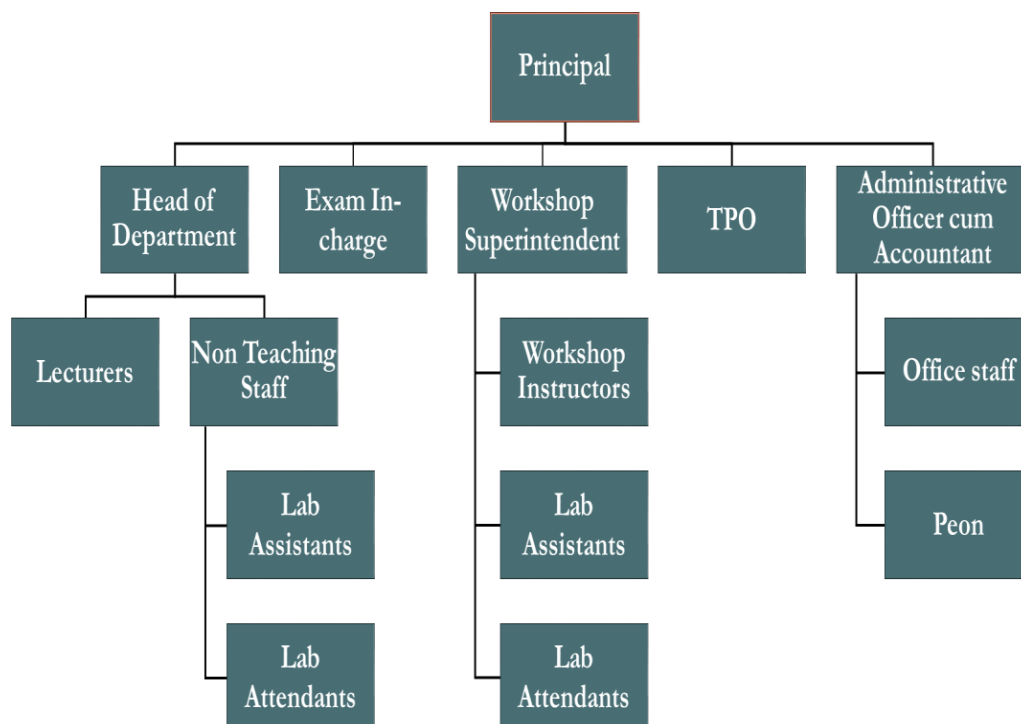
Principal

Head of Department

Exam In-charge

Workshop Superintendent

TPO

Administrative Officer cum Accountant

Lecturers

Non Teaching Staff

Lab Assistants

Lab Attendants

Workshop Instructors

Lab Assistants

Lab Attendants

Office staff

Peon